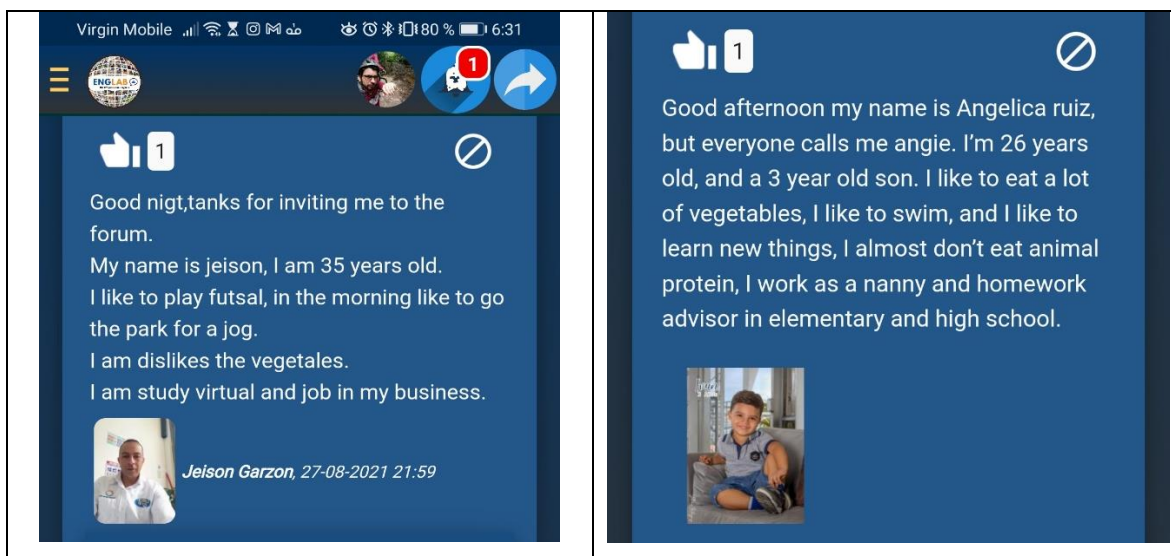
Virgin Mobile 80 % 6:31

ENGLAB

1

1

Good nigt,tanks for inviting me to the forum.
My name is jeison, I am 35 years old.
I like to play futsal, in the morning like to go the park for a jog.
I am dislikes the vegetales.
I am study virtual and job in my business.

Jeison Garzon, 27-08-2021 21:59

1

Good afternoon my name is Angelica ruiz, but everyone calls me angie. I'm 26 years old, and a 3 year old son. I like to eat a lot of vegetables, I like to swim, and I like to learn new things, I almost don't eat animal protein, I work as a nanny and homework advisor in elementary and high school.